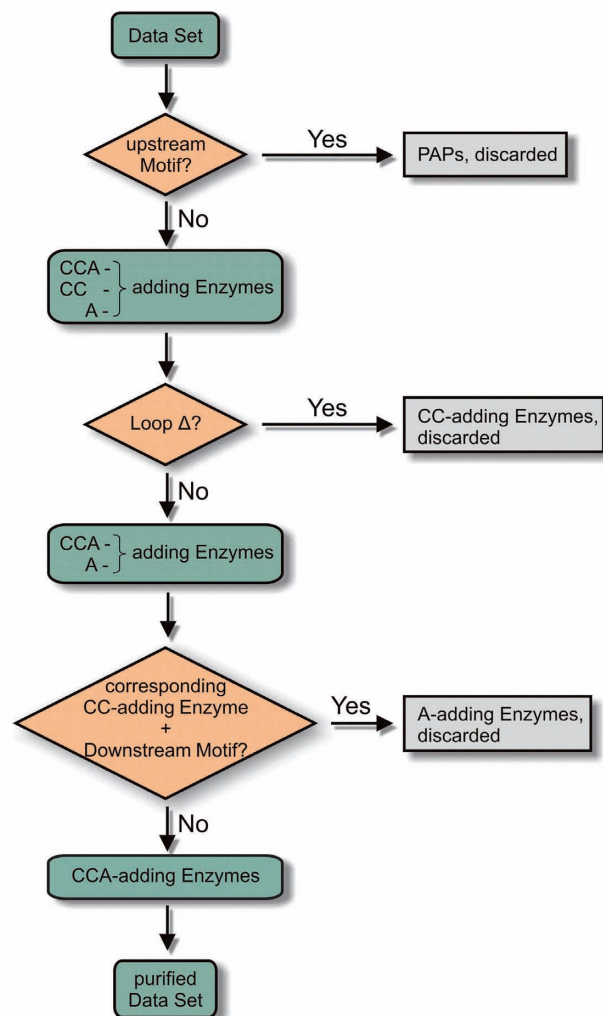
Data Set

upstream Motif?

Yes

PAPs, discarded

No

CCA -
CC -
A -
adding Enzymes

Loop Δ?

Yes

CC-adding Enzymes, discarded

No

CCA -
A -
adding Enzymes

corresponding CC-adding Enzyme + Downstream Motif?

Yes

A-adding Enzymes, discarded

No

CCA-adding Enzymes

purified Data Set